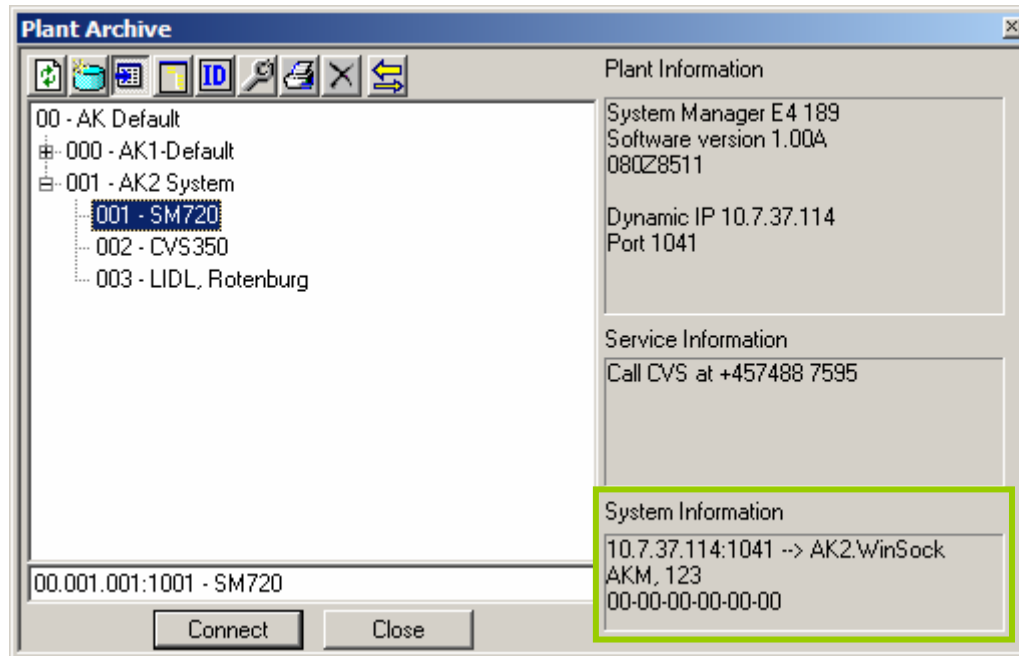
Plant Archive

00 - AK Default
000 - AK1-Default
001 - AK2 System
001 - SM720
002 - CVS350
003 - LIDL, Rotenburg

00.001.001:1001 - SM720

Connect
Close

Plant Information

System Manager E4 189
Software version 1.00A
080Z8511

Dynamic IP 10.7.37.114
Port 1041

Service Information

Call CVS at +457488 7595

System Information

10.7.37.114:1041 --> AK2.WinSock
AKM, 123
00-00-00-00-00-00